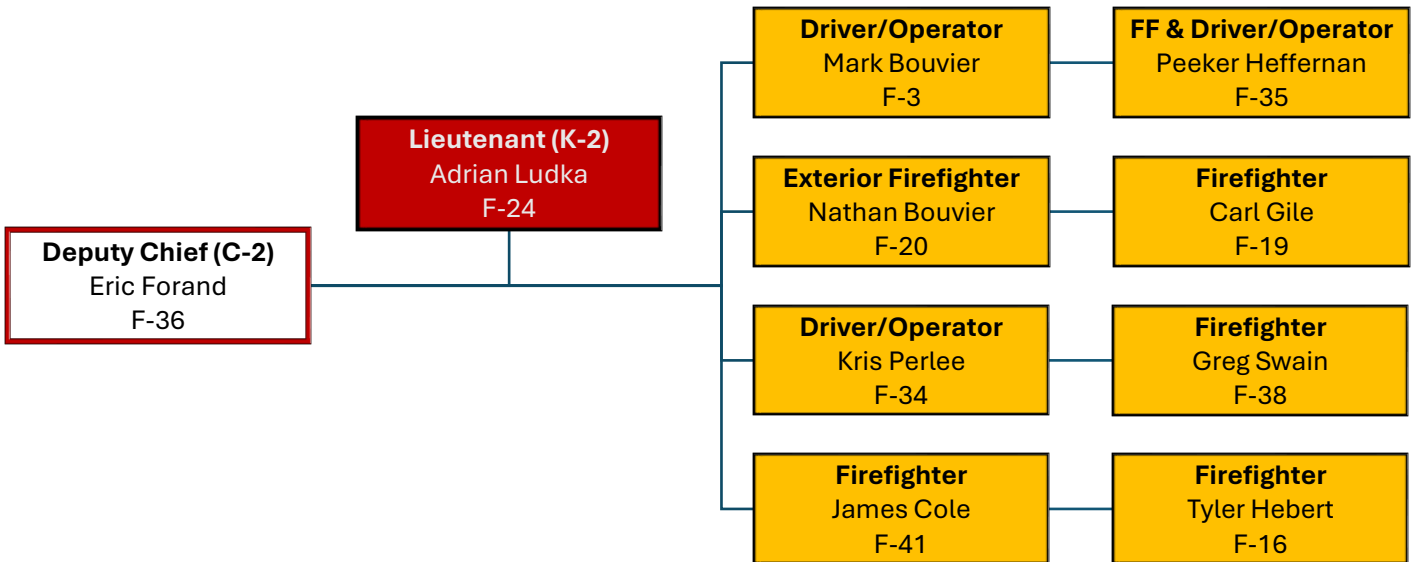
Deputy Chief (C-2)
Eric Forand
F-36

Lieutenant (K-2)
Adrian Ludka
F-24

Driver/Operator
Mark Bouvier
F-3

FF & Driver/Operator
Peeker Heffernan
F-35

Exterior Firefighter
Nathan Bouvier
F-20

Firefighter
Carl Gile
F-19

Driver/Operator
Kris Perlee
F-34

Firefighter
Greg Swain
F-38

Firefighter
James Cole
F-41

Firefighter
Tyler Hebert
F-16